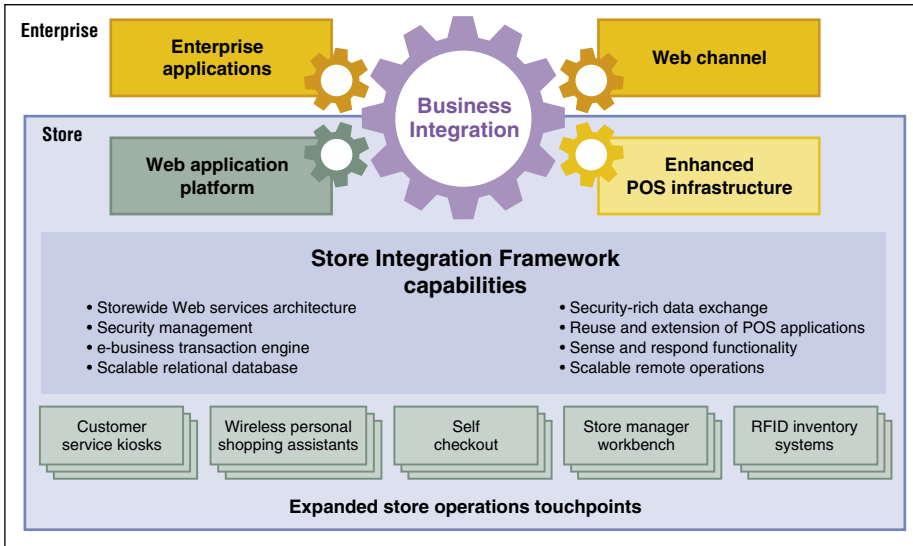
Enterprise

Enterprise applications

Web channel

Business Integration

Store

Web application platform

Enhanced POS infrastructure

Store Integration Framework capabilities

• Storewide Web services architecture
• Security management
• e-business transaction engine
• Scalable relational database

• Security-rich data exchange
• Reuse and extension of POS applications
• Sense and respond functionality
• Scalable remote operations

Customer service kiosks

Wireless personal shopping assistants

Self checkout

Store manager workbench

RFID inventory systems

Expanded store operations touchpoints